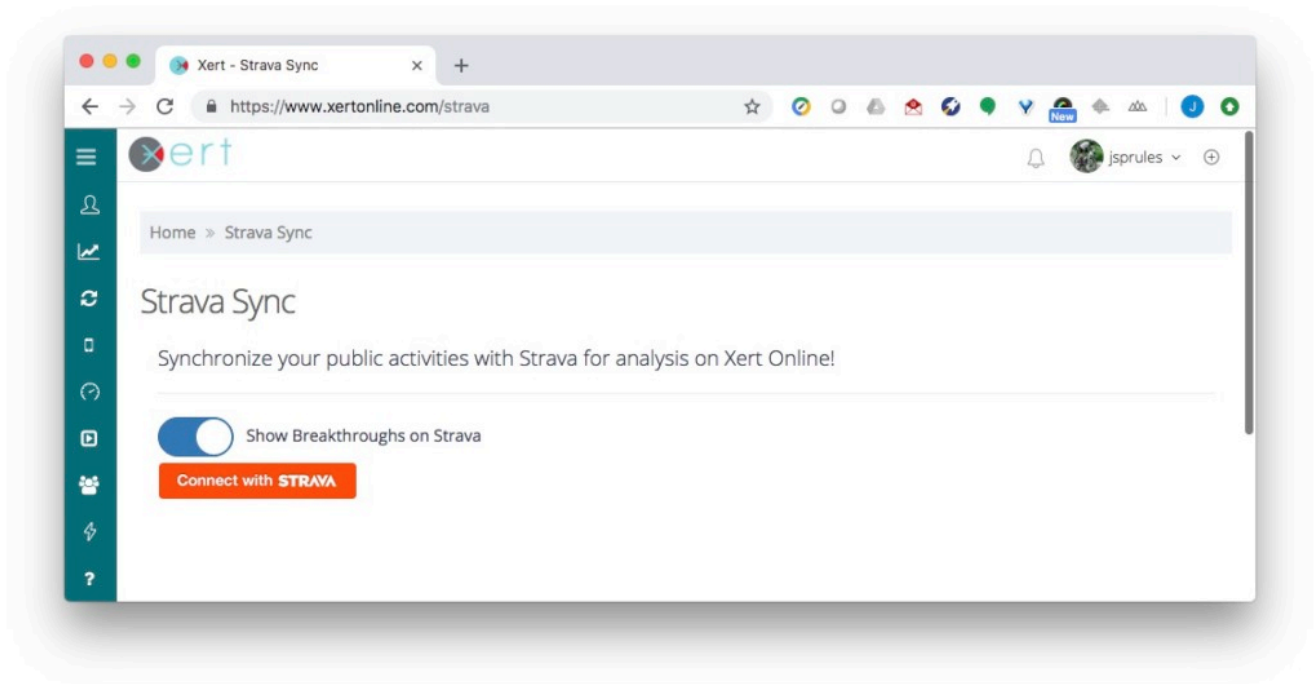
Xert - Strava Sync

https://www.xertonline.com/strava

New

J

xert

jsprules

Home » Strava Sync

Strava Sync

Synchronize your public activities with Strava for analysis on Xert Online!

Show Breakthroughs on Strava

Connect with STRAVA

?